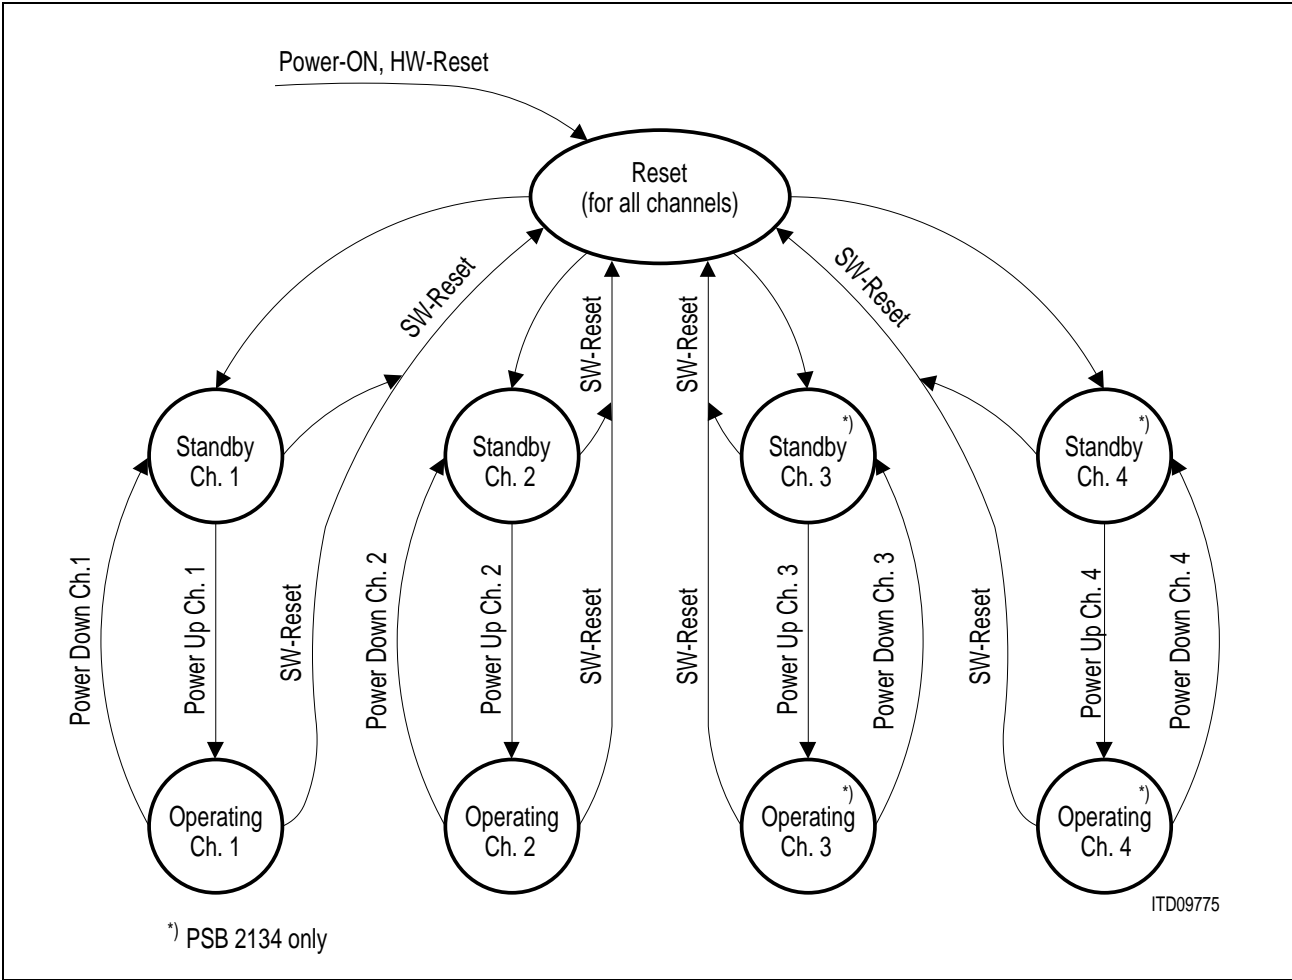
Power-ON, HW-Reset

Reset
(for all channels)

SW-Reset

SW-Reset

SW-Reset

SW-Reset

Standby
Ch. 1

Standby
Ch. 2

Standby*)
Ch. 3

Standby*)
Ch. 4

Power Down Ch.1

Power Up Ch. 1

SW-Reset

Power Down Ch. 2

Power Up Ch. 2

SW-Reset

SW-Reset

Power Up Ch. 3

Power Down Ch. 3

SW-Reset

Power Up Ch. 4

Power Down Ch. 4

Operating
Ch. 1

Operating
Ch. 2

Operating*)
Ch. 3

Operating*)
Ch. 4

ITD09775

*) PSB 2134 only